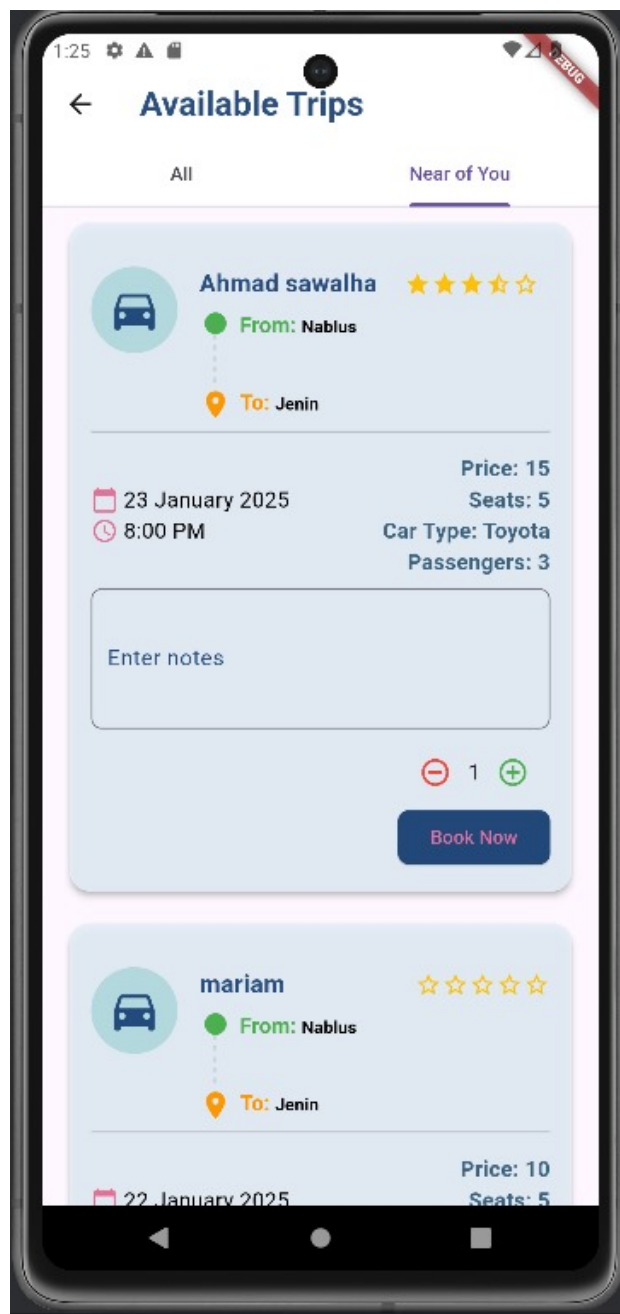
1:25

DEBUG

Available Trips

All

Near of You

Ahmad sawalha

From: Nablus

To: Jenin

23 January 2025
8:00 PM

Price: 15
Seats: 5
Car Type: Toyota
Passengers: 3

Enter notes

1

Book Now

mariam

From: Nablus

To: Jenin

22 January 2025

Price: 10
Seats: 5